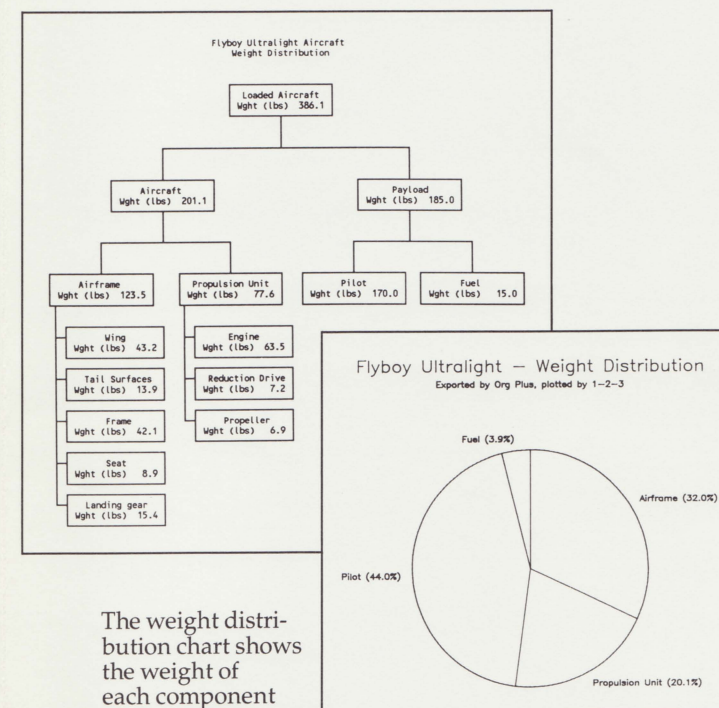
Flyboy Ultralight Aircraft
Weight Distribution

Loaded Aircraft
Wght (lbs) 386.1

Aircraft
Wght (lbs) 201.1

Payload
Wght (lbs) 185.0

Airframe
Wght (lbs) 123.5

Propulsion Unit
Wght (lbs) 77.6

Pilot
Wght (lbs) 170.0

Fuel
Wght (lbs) 15.0

Wing
Wght (lbs) 43.2

Tail Surfaces
Wght (lbs) 13.9

Frame
Wght (lbs) 42.1

Seat
Wght (lbs) 8.9

Landing gear
Wght (lbs) 15.4

Engine
Wght (lbs) 63.5

Reduction Drive
Wght (lbs) 7.2

Propeller
Wght (lbs) 6.9

Flyboy Ultralight — Weight Distribution
Exported by Org Plus, plotted by 1-2-3

Fuel (3.9%)

Airframe (32.0%)

Pilot (44.0%)

Propulsion Unit (20.1%)

The weight distribution chart shows the weight of each component